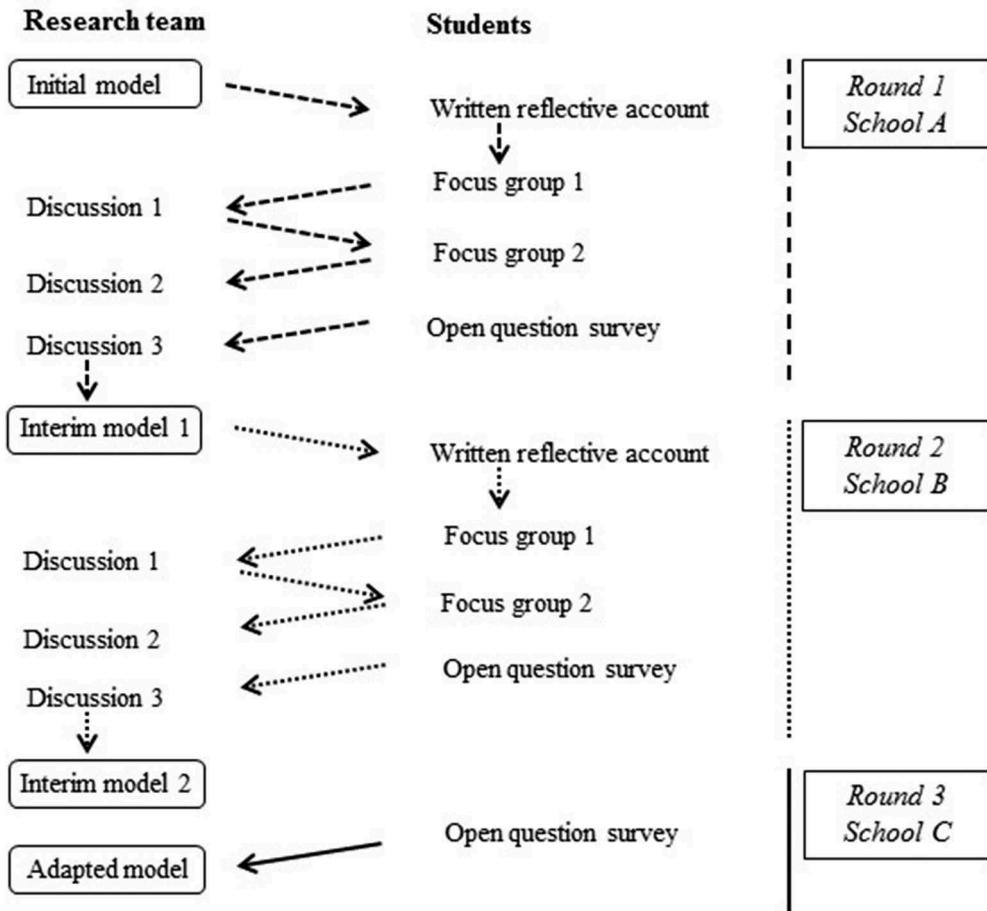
Research team

Students

Initial model

Written reflective account

Round 1
School A

Focus group 1

Discussion 1

Focus group 2

Discussion 2

Open question survey

Discussion 3

Interim model 1

Written reflective account

Round 2
School B

Focus group 1

Discussion 1

Focus group 2

Discussion 2

Open question survey

Discussion 3

Interim model 2

Round 3
School C

Open question survey

Adapted model